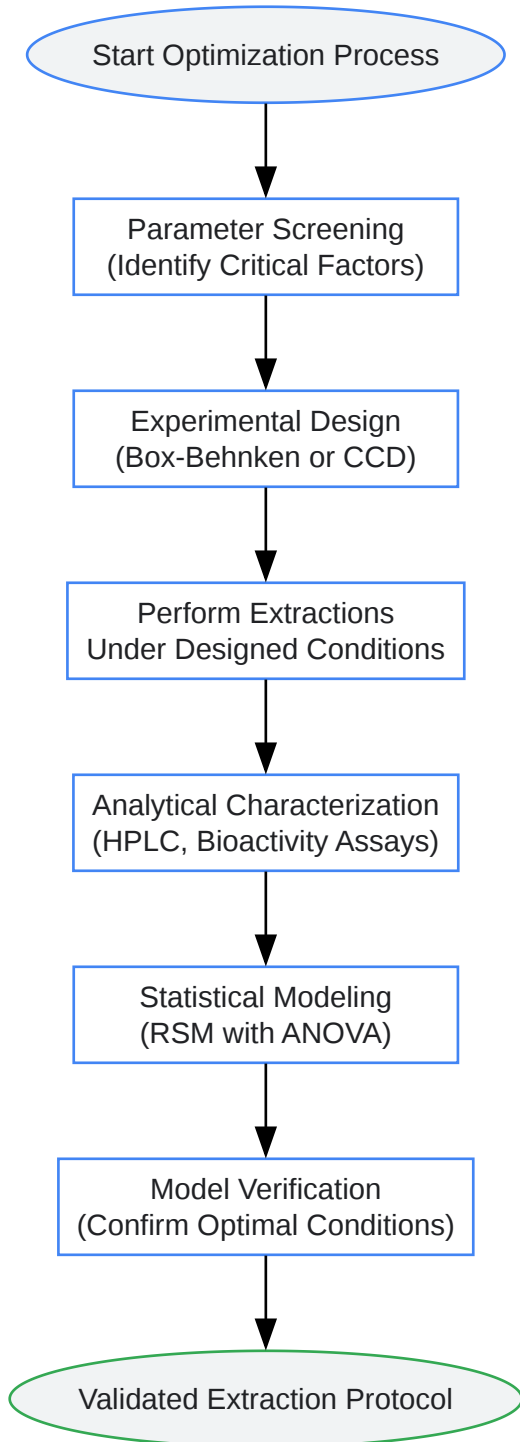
Start Optimization Process

Parameter Screening
(Identify Critical Factors)

Experimental Design
(Box-Behnken or CCD)

Perform Extractions
Under Designed Conditions

Analytical Characterization
(HPLC, Bioactivity Assays)

Statistical Modeling
(RSM with ANOVA)

Model Verification
(Confirm Optimal Conditions)

Validated Extraction Protocol